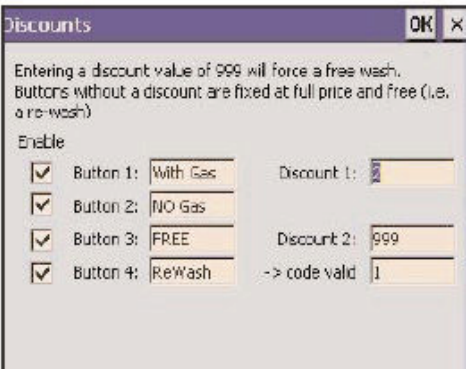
Discounts

OK ×

Entering a discount value of 999 will force a free wash. Buttons without a discount are fixed at full price and free (i.e. a re-wash)

Enable

Button 1: With Gas
Discount 1: 2

Button 2: NO Gas

Button 3: FREE
Discount 2: 999

Button 4: ReWash
-> code valid 1